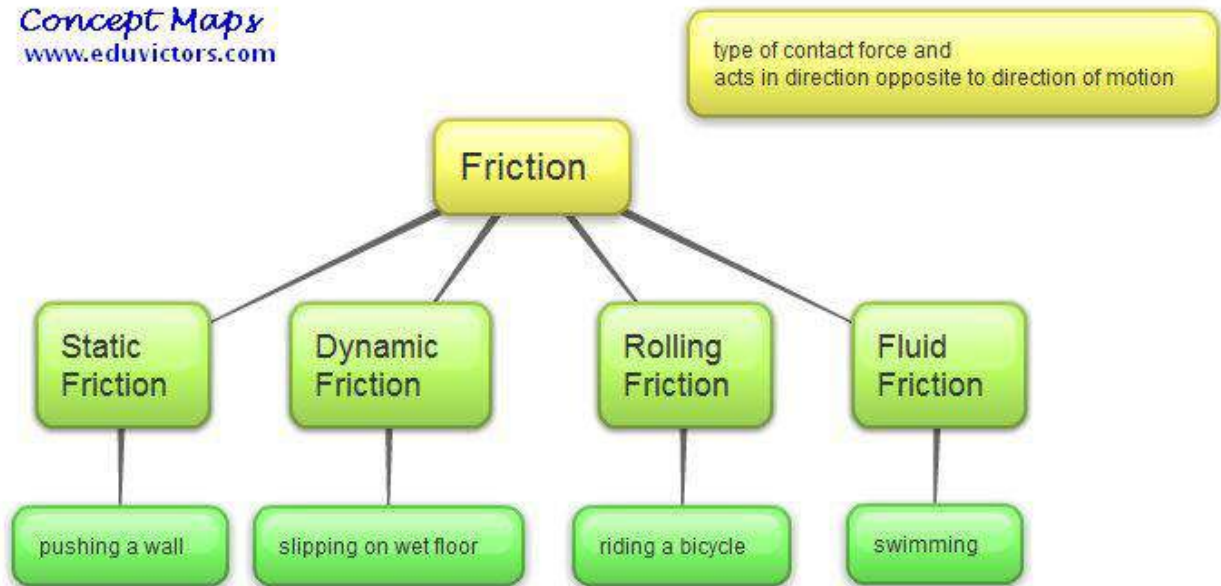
Concept Maps
www.eduvictors.com

type of contact force and
acts in direction opposite to direction of motion

Friction

Static Friction

Dynamic Friction

Rolling Friction

Fluid Friction

pushing a wall

slipping on wet floor

riding a bicycle

swimming